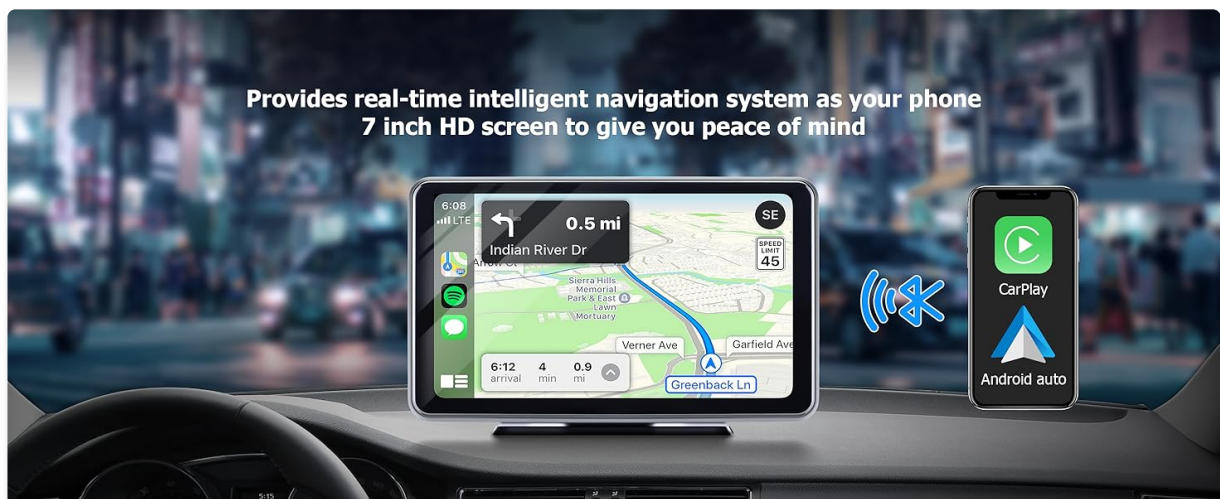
Provides real-time intelligent navigation system as your phone
7 inch HD screen to give you peace of mind

6:08
LTE

0.5 mi
Indian River Dr

SE

SPEED LIMIT 45

Sierra Hills Memorial Park & East Lawn Mortuary

Verner Ave
Garfield Ave
Greenback Ln

6:12 arrival
4 min
0.9 mi

CarPlay

Android auto